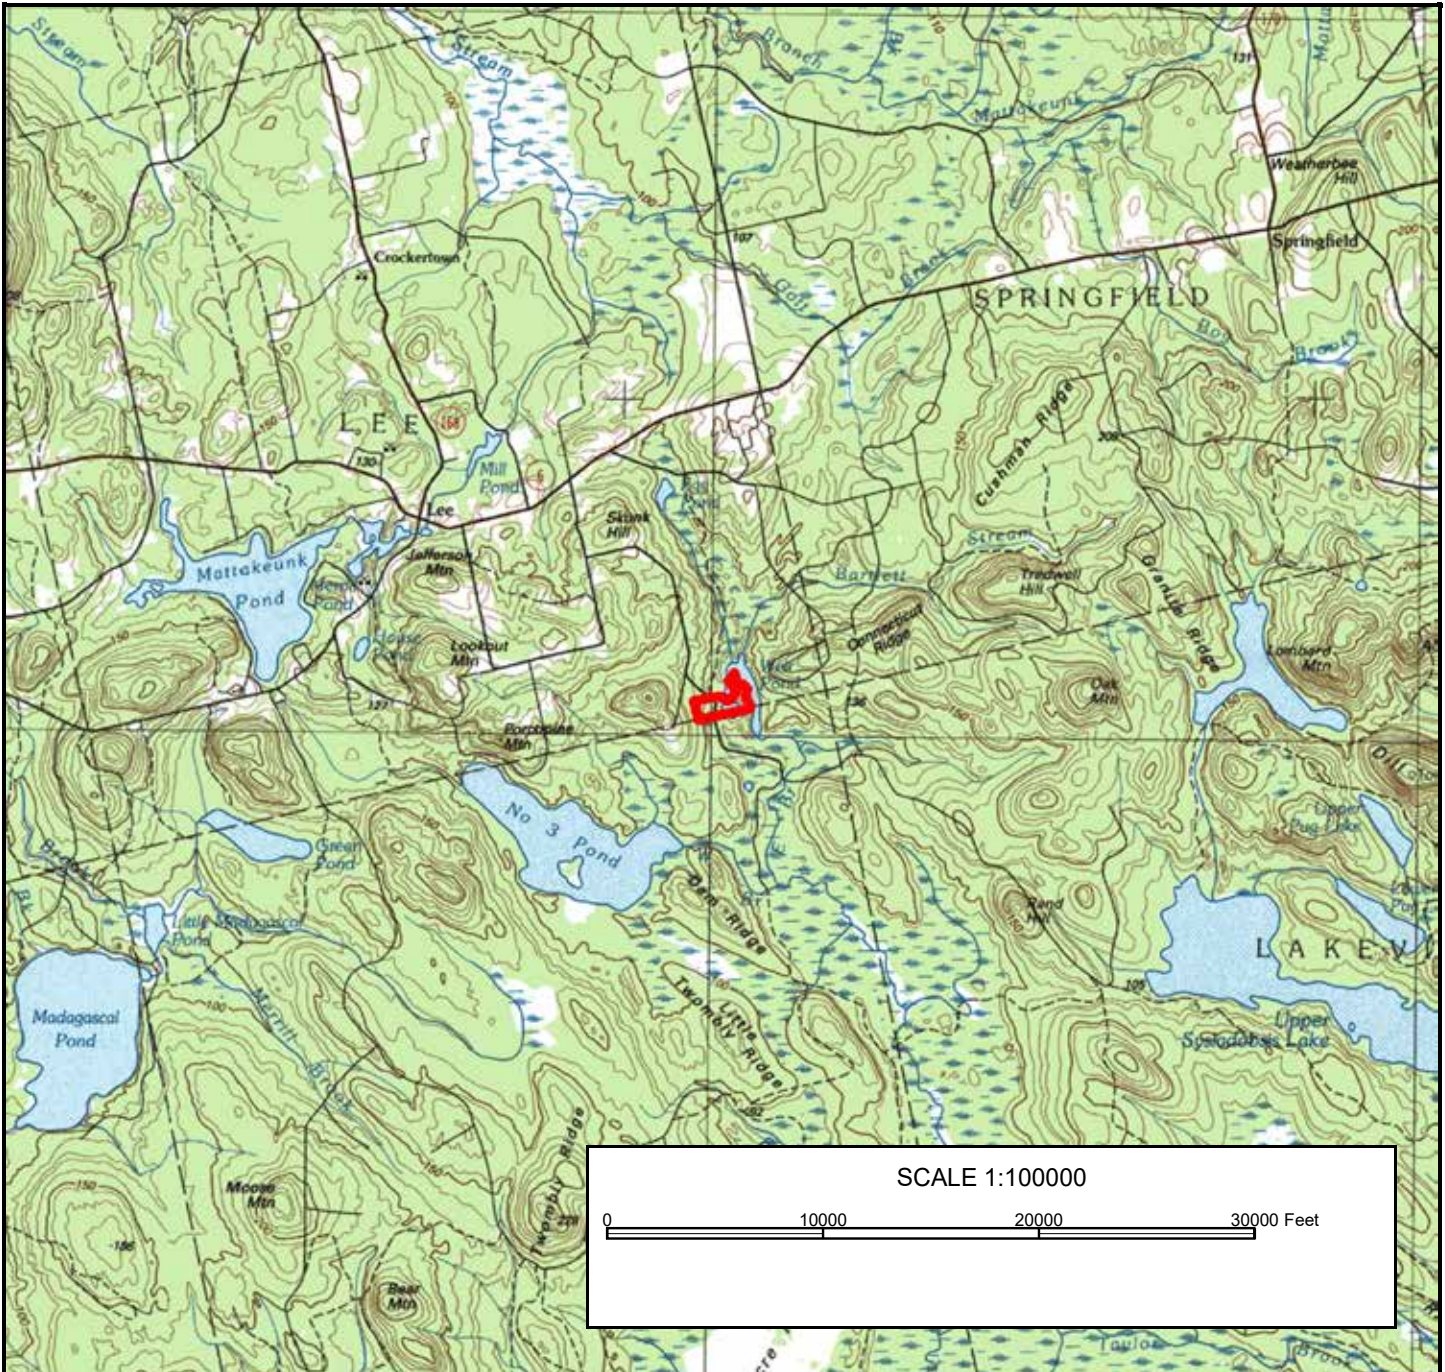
Stream
Stream
Branch
Mattakeunk
Weatherbee Hill
Springfield
Crockertown
SPRINGFIELD
Bog Brook
LEE
Mill Pond
Lee
Skunk Hill
Cushman Ridge
Stream
Mattakeunk Pond
Jefferson Mtn
Barnett
Tredwell Hill
Granite Ridge
Lookout Mtn
Connecticut Ridge
Lombard Mtn
Oak Mtn
Porcupine Mtn
No 3 Pond
Green Pond
Upper Pug Lake
Dam Ridge
Rand Hill
Little Madagascal Pond
Twombly
Little Ridge
LAKE V
Madagascal Pond
Upper Sysladobsis Lake
Moose Mtn
Twombly Ridge
Bear Mtn
SCALE 1:100000
0 10000 20000 30000 Feet